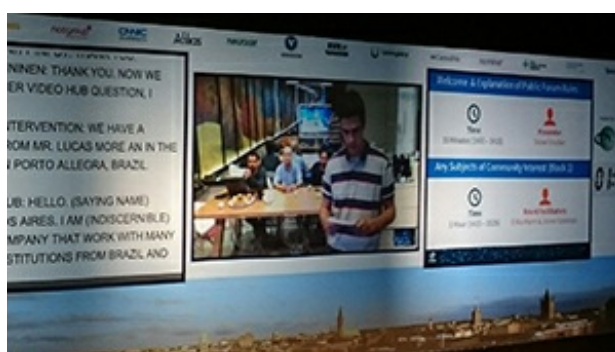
Afilias

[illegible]NINEN: THANK YOU. NOW WE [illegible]ER VIDEO HUB QUESTION, I

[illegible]INTERVENTION: WE HAVE A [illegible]ROM MR. LUCAS MORE AN IN THE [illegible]N PORTO ALLEGRA, BRAZIL

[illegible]UB: HELLO. (SAYING NAME) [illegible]S AIRES. I AM (INDISCERNIBLE) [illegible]MPANY THAT WORK WITH MANY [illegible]STITUTIONS FROM BRAZIL AND

Welcome & Explanation of Public Forum Rules

Time

Presenter

Any Subjects of Community Interest (Block 1)

Time

Board Facilitators